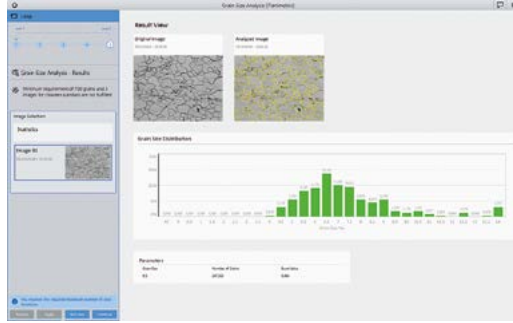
Grain Size Analysis (Planimetric)

Result View

Original Image

Analyzed Image

Grain Size Analysis - Results

Minimum requirement of 50 grains and 5 images for relevant analysis are not fulfilled

Image Selection

Statistics

Image 01

Grain Size Distribution

Parameters

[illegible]

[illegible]

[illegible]